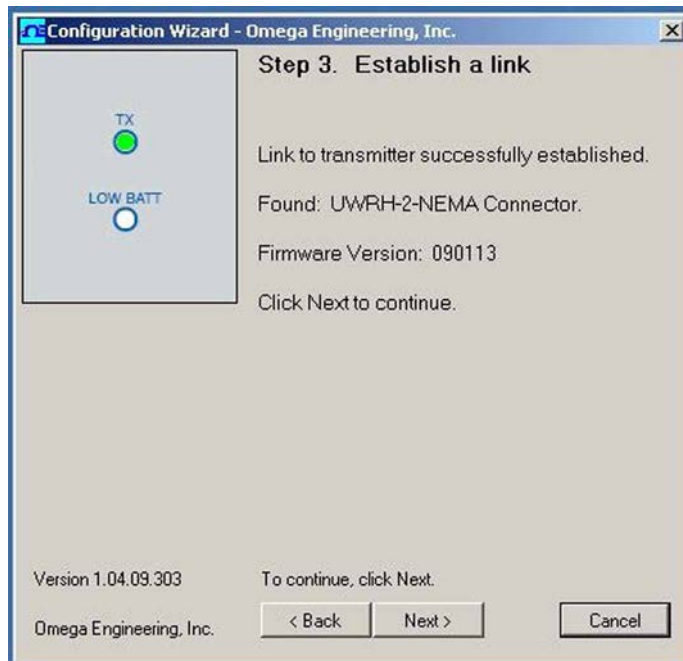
Configuration Wizard - Omega Engineering, Inc.

×

TX

LOW BATT

Step 3. Establish a link

Link to transmitter successfully established.

Found: UWRH-2-NEMA Connector.

Firmware Version: 090113

Click Next to continue.

Version 1.04.09.303

Omega Engineering, Inc.

To continue, click Next.

< Back

Next >

Cancel